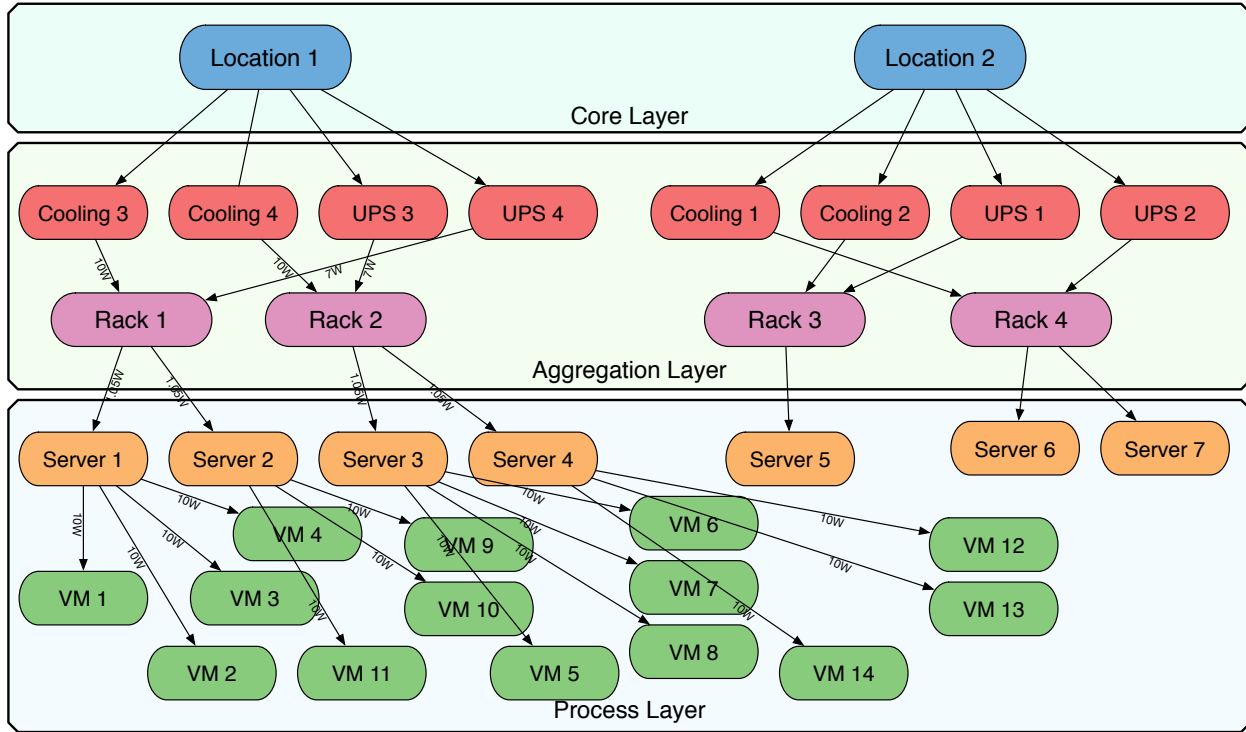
Location 1
Location 2
Core Layer
Cooling 3
Cooling 4
UPS 3
UPS 4
Cooling 1
Cooling 2
UPS 1
UPS 2
10W
10W
7W
7W
Rack 1
Rack 2
Rack 3
Rack 4
Aggregation Layer
1.05W
1.05W
1.05W
1.05W
Server 1
Server 2
Server 3
Server 4
Server 5
Server 6
Server 7
10W
10W
10W
10W
10W
10W
10W
10W
10W
10W
10W
10W
10W
10W
VM 4
VM 9
VM 6
VM 12
VM 1
VM 3
VM 10
VM 7
VM 13
VM 8
VM 2
VM 11
VM 5
VM 14
Process Layer